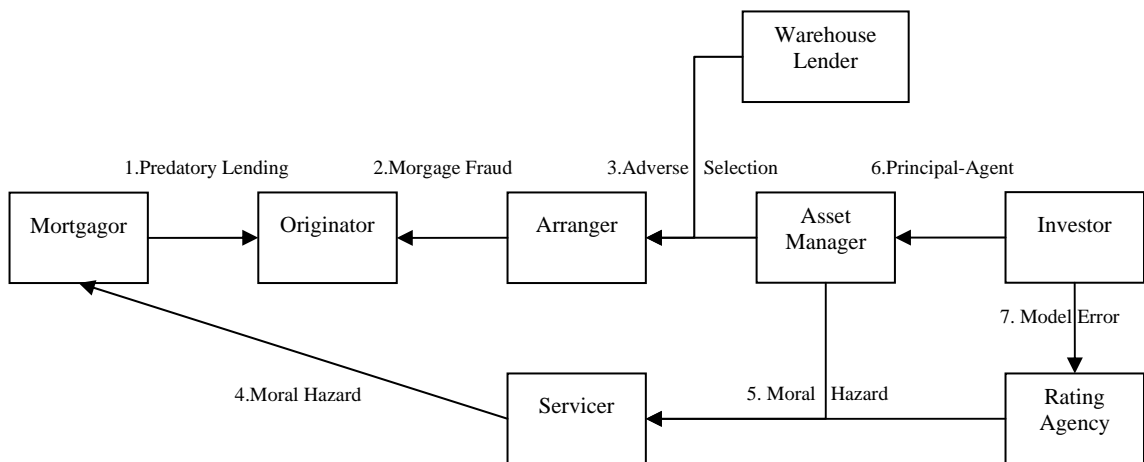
Warehouse Lender

1.Predatory Lending

2.Morgage Fraud

3.Adverse Selection

6.Principal-Agent

Mortgagor

Originator

Arranger

Asset Manager

Investor

7. Model Error

4.Moral Hazard

Servicer

5. Moral Hazard

Rating Agency